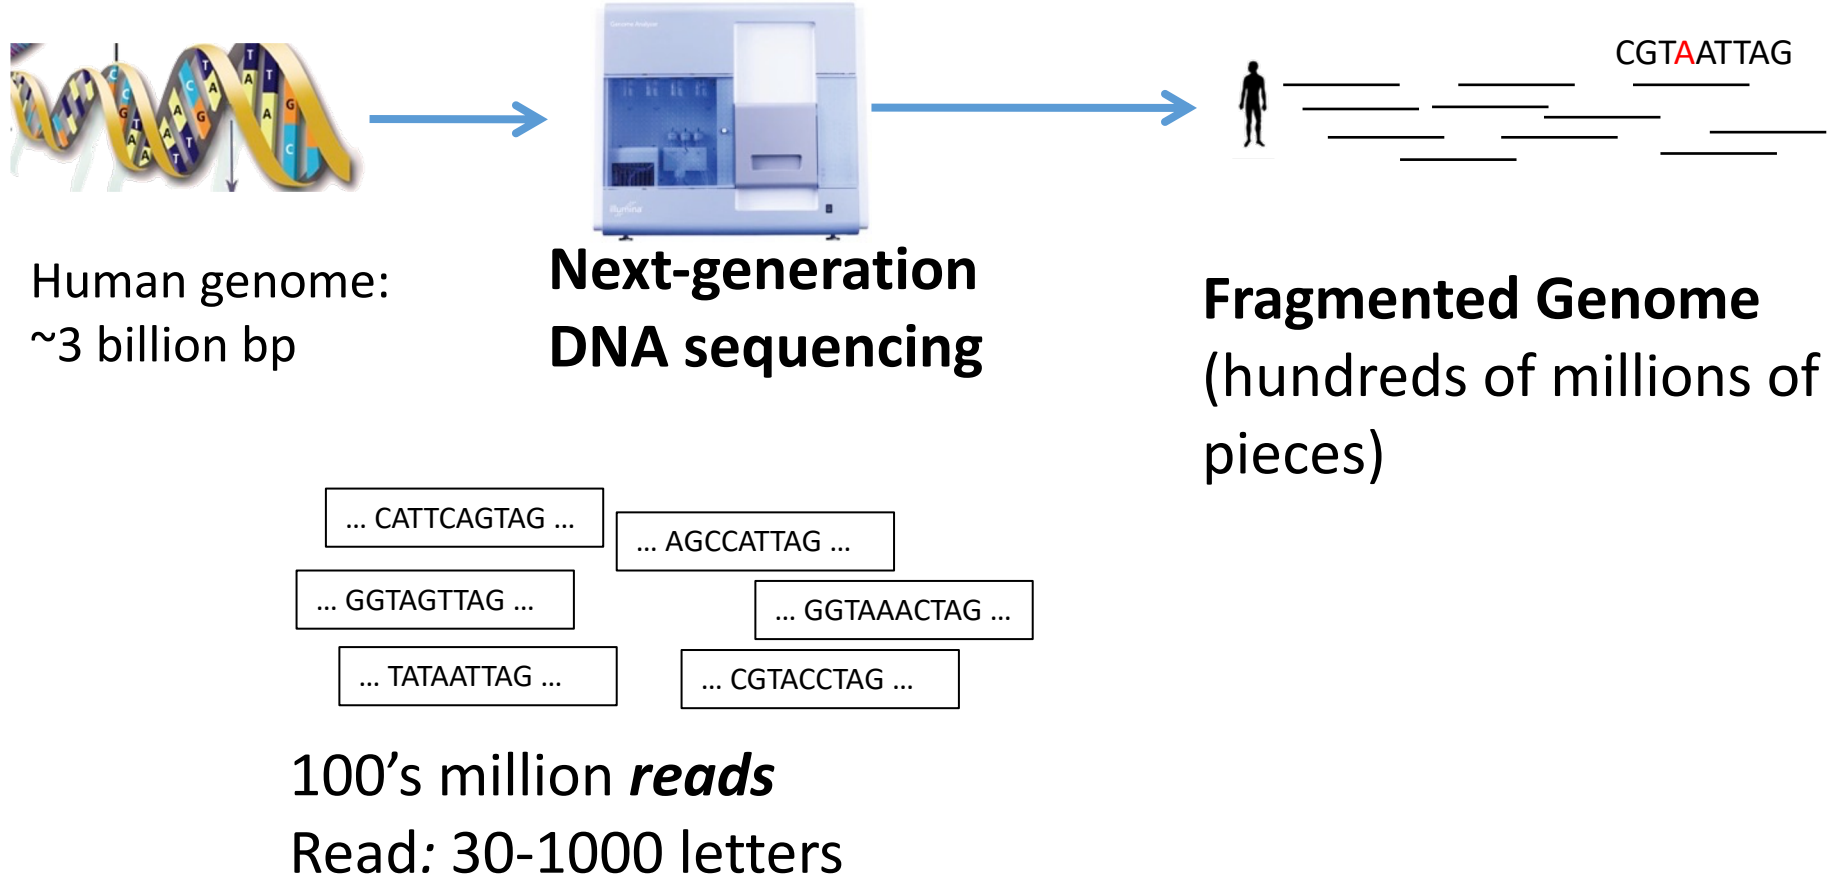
CGTAATTAG

Human genome:
~3 billion bp

Next-generation
DNA sequencing

Fragmented Genome
(hundreds of millions of pieces)

... CATTCAGTAG ...

... AGCCATTAG ...

... GGTAGTTAG ...

... GGTAAACTAG ...

... TATAATTAG ...

... CGTACCTAG ...

100's million ***reads***
Read*:* 30-1000 letters